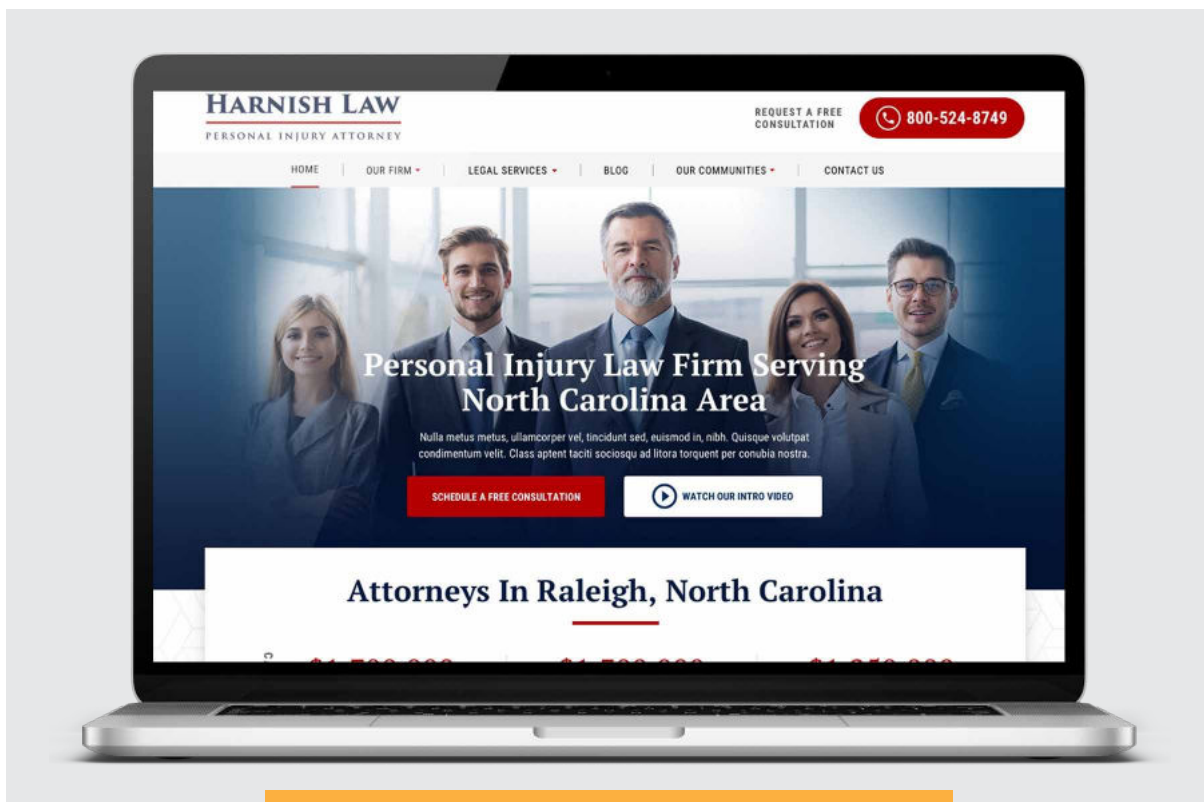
HARNISH LAW
PERSONAL INJURY ATTORNEY

REQUEST A FREE CONSULTATION

800-524-8749

HOME | OUR FIRM | LEGAL SERVICES | BLOG | OUR COMMUNITIES | CONTACT US

Personal Injury Law Firm Serving North Carolina Area

Nulla metus metus, ullamcorper vel, tincidunt sed, euismod in, nibh. Quisque volutpat condimentum velit. Class aptent taciti sociosqu ad litora torquent per conubia nostra.

SCHEDULE A FREE CONSULTATION

WATCH OUR INTRO VIDEO

Attorneys In Raleigh, North Carolina

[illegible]